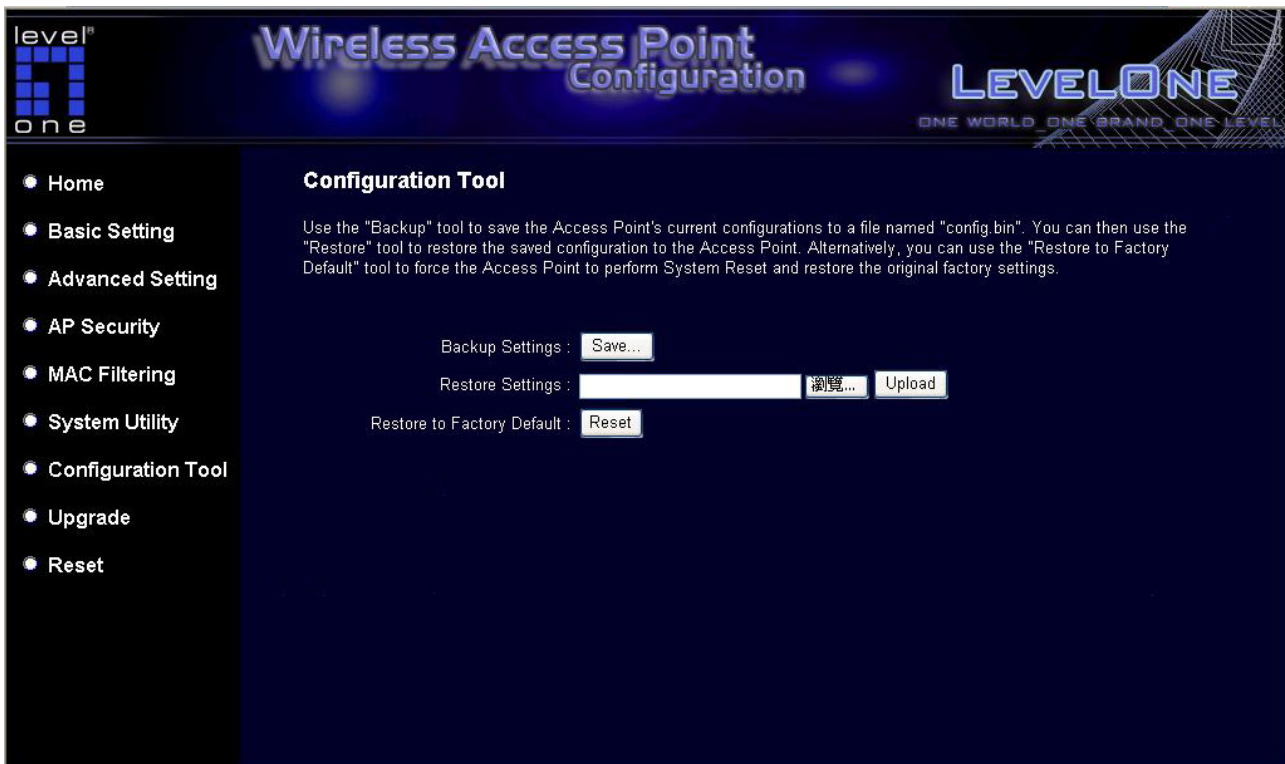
level one

Wireless Access Point Configuration

LEVELONE
ONE WORLD ONE BRAND ONE LEVEL

Home
Basic Setting
Advanced Setting
AP Security
MAC Filtering
System Utility
Configuration Tool
Upgrade
Reset

Configuration Tool

Use the "Backup" tool to save the Access Point's current configurations to a file named "config.bin". You can then use the "Restore" tool to restore the saved configuration to the Access Point. Alternatively, you can use the "Restore to Factory Default" tool to force the Access Point to perform System Reset and restore the original factory settings.

Backup Settings : Save...
Restore Settings : 瀏覽... Upload
Restore to Factory Default : Reset